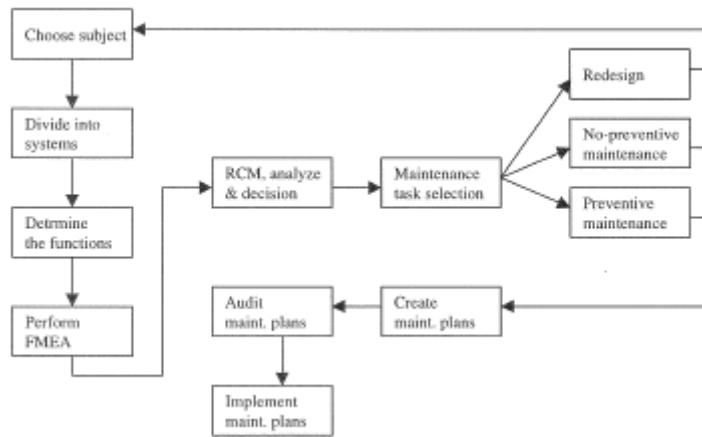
Choose subject

Divide into systems

Detrmine the functions

Perform FMEA

RCM, analyze & decision

Maintenance task selection

Redesign

No-preventive maintenance

Preventive maintenance

Create maint. plans

Audit maint. plans

Implement maint. plans